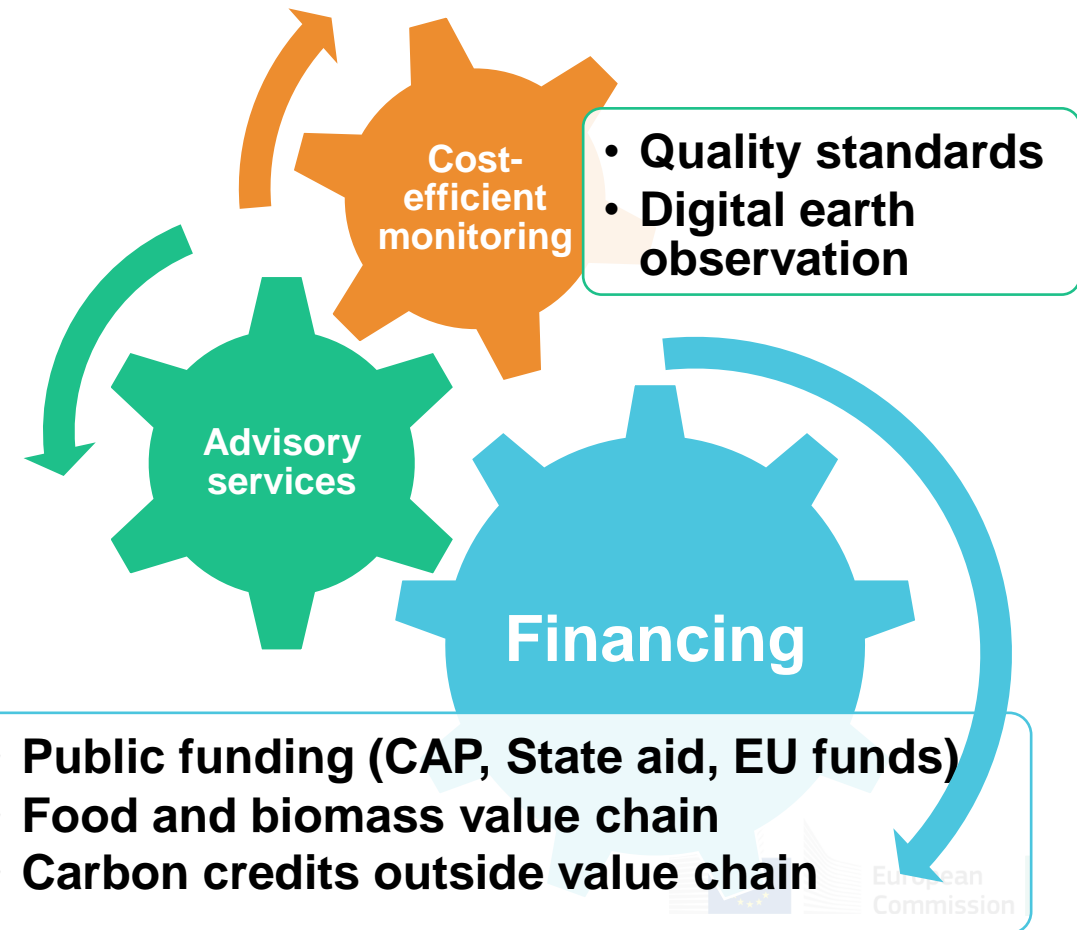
Cost-efficient monitoring

• Quality standards
• Digital earth observation

Advisory services

Financing

Public funding (CAP, State aid, EU funds)
Food and biomass value chain
Carbon credits outside value chain

European Commission